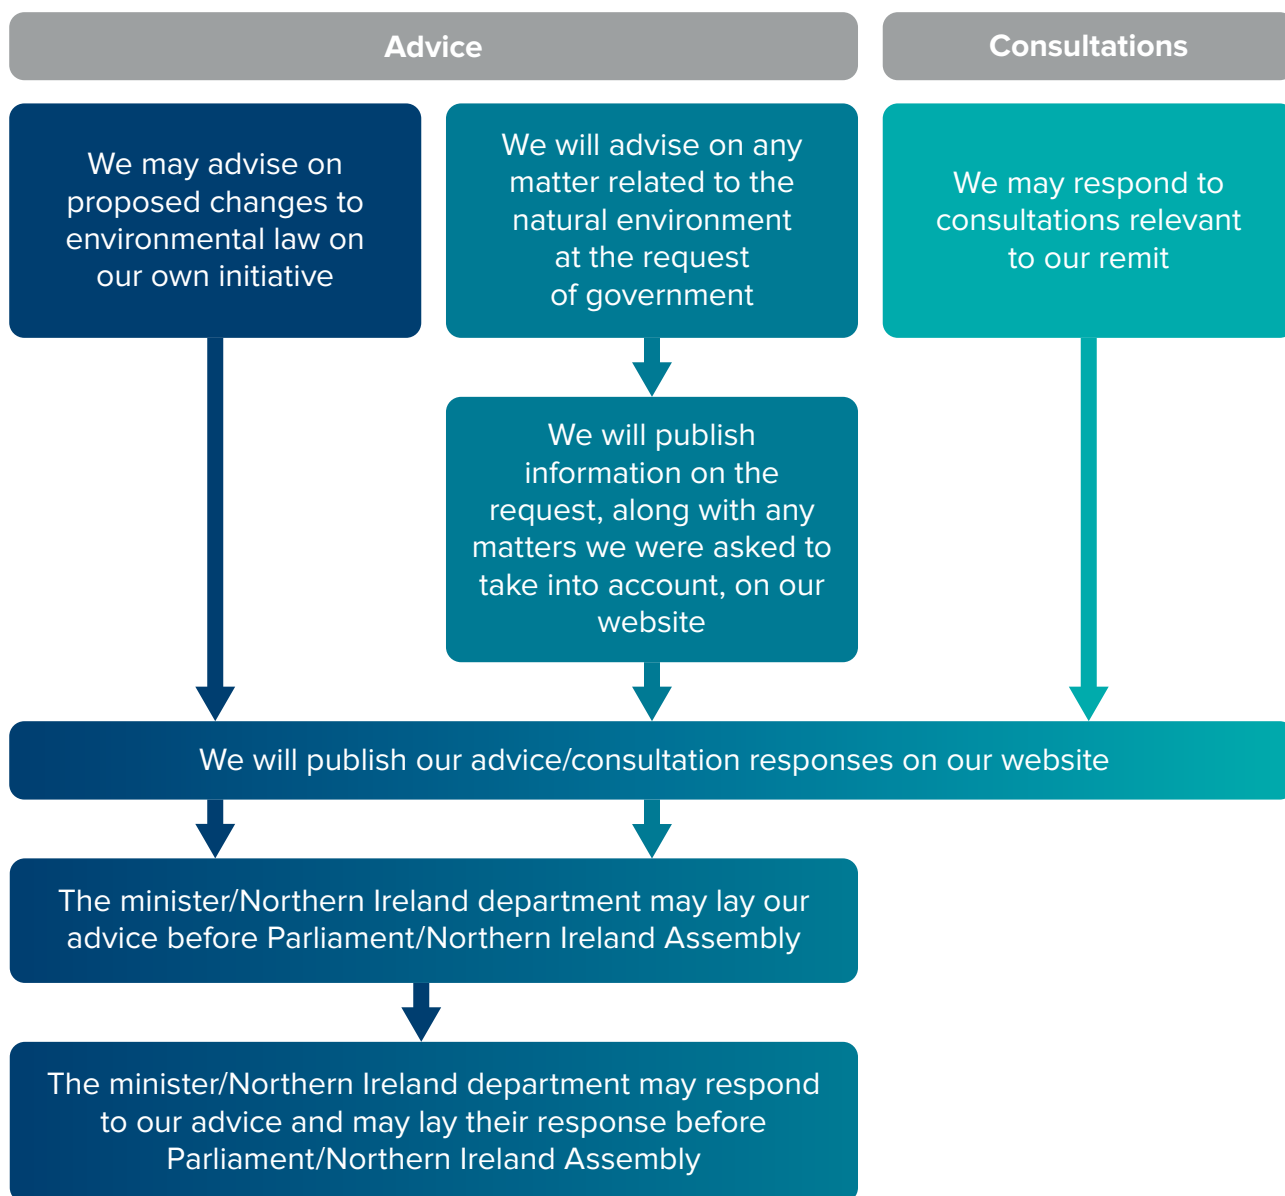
Advice

Consultations

We may advise on proposed changes to environmental law on our own initiative

We will advise on any matter related to the natural environment at the request of government

We may respond to consultations relevant to our remit

We will publish information on the request, along with any matters we were asked to take into account, on our website

We will publish our advice/consultation responses on our website

The minister/Northern Ireland department may lay our advice before Parliament/Northern Ireland Assembly

The minister/Northern Ireland department may respond to our advice and may lay their response before Parliament/Northern Ireland Assembly